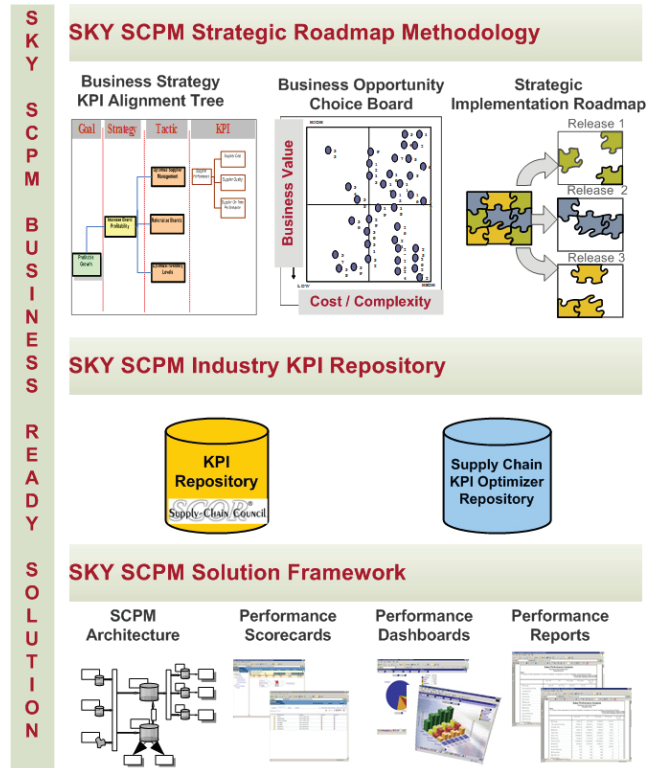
SKY SCPM BUSINESS READY SOLUTION

SKY SCPM Strategic Roadmap Methodology

Business Strategy KPI Alignment Tree

| Goal | Strategy | Tactic | KPI |
|---|---|---|---|

Business Opportunity Choice Board

Business Value

Cost / Complexity

Strategic Implementation Roadmap

Release 1

Release 2

Release 3

SKY SCPM Industry KPI Repository

KPI Repository

SCOR

Supply-Chain Council

Supply Chain KPI Optimizer Repository

SKY SCPM Solution Framework

SCPM Architecture

Performance Scorecards

Performance Dashboards

Performance Reports